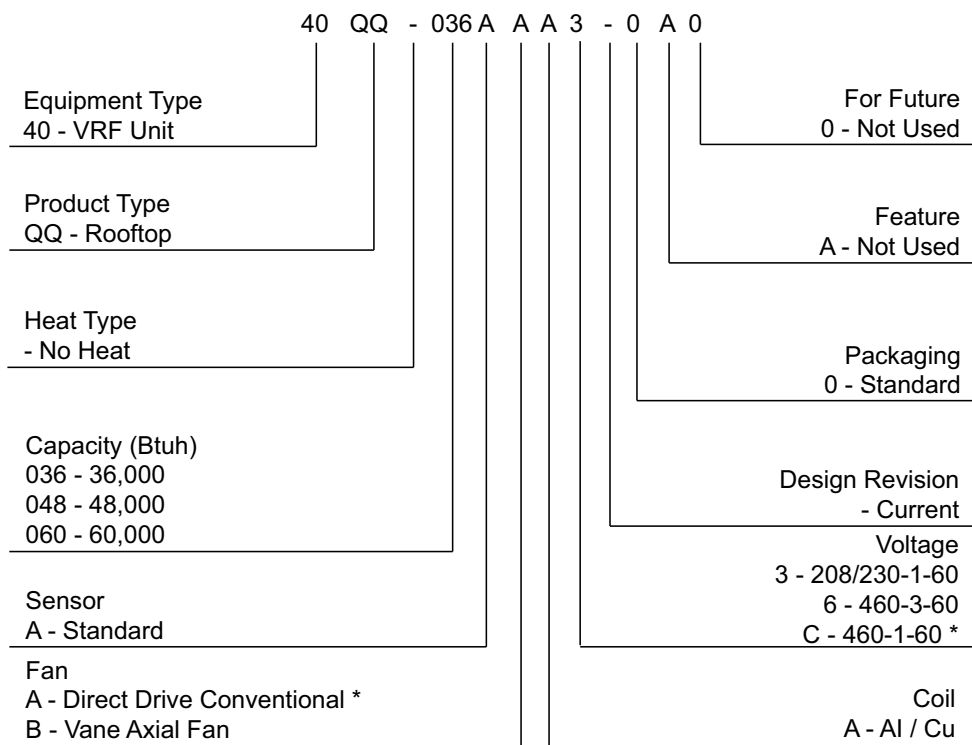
40 QQ - 036 A A A 3 - 0 A 0

Equipment Type
40 - VRF Unit

Product Type
QQ - Rooftop

Heat Type
- No Heat

Capacity (Btuh)
036 - 36,000
048 - 48,000
060 - 60,000

Sensor
A - Standard

Fan
A - Direct Drive Conventional *
B - Vane Axial Fan

For Future
0 - Not Used

Feature
A - Not Used

Packaging
0 - Standard

Design Revision
- Current

Voltage
3 - 208/230-1-60
6 - 460-3-60
C - 460-1-60 *

Coil
A - Al / Cu